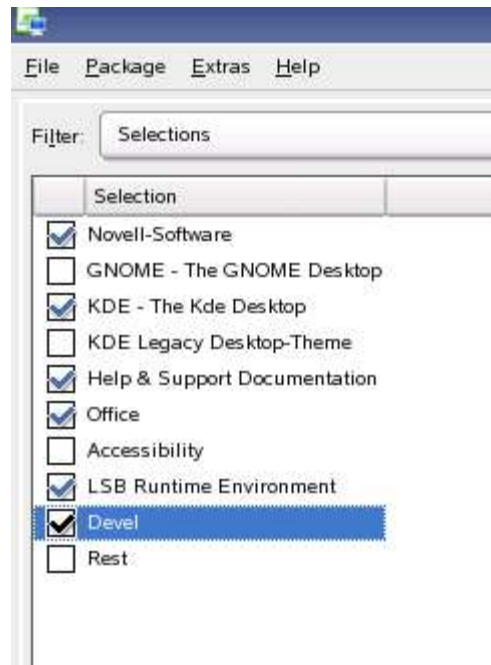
File Package Extras Help

Filter: Selections

| | Selection |
|---|---|
| ☑ | Novell-Software |
| ☐ | GNOME - The GNOME Desktop |
| ☑ | KDE - The Kde Desktop |
| ☐ | KDE Legacy Desktop-Theme |
| ☑ | Help & Support Documentation |
| ☑ | Office |
| ☐ | Accessibility |
| ☑ | LSB Runtime Environment |
| ☑ | Devel |
| ☐ | Rest |